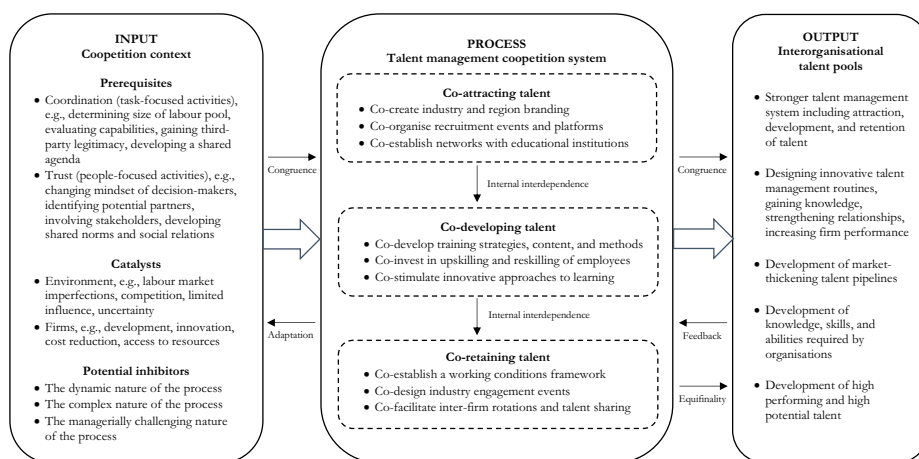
INPUT
Coopetition context

Prerequisites

- Coordination (task-focused activities), e.g., determining size of labour pool, evaluating capabilities, gaining third-party legitimacy, developing a shared agenda
- Trust (people-focused activities), e.g., changing mindset of decision-makers, identifying potential partners, involving stakeholders, developing shared norms and social relations

Catalysts

- Environment, e.g., labour market imperfections, competition, limited influence, uncertainty
- Firms, e.g., development, innovation, cost reduction, access to resources

Potential inhibitors

- The dynamic nature of the process
- The complex nature of the process
- The managerially challenging nature of the process

Congruence

Adaptation

PROCESS
Talent management coopetition system

Co-attracting talent

- Co-create industry and region branding
- Co-organise recruitment events and platforms
- Co-establish networks with educational institutions

Internal interdependence

Co-developing talent

- Co-develop training strategies, content, and methods
- Co-invest in upskilling and reskilling of employees
- Co-stimulate innovative approaches to learning

Internal interdependence

Co-retaining talent

- Co-establish a working conditions framework
- Co-design industry engagement events
- Co-facilitate inter-firm rotations and talent sharing

Congruence

Feedback

Equifinality

OUTPUT
Interorganisational talent pools

- Stronger talent management system including attraction, development, and retention of talent
- Designing innovative talent management routines, gaining knowledge, strengthening relationships, increasing firm performance
- Development of market-thickening talent pipelines
- Development of knowledge, skills, and abilities required by organisations
- Development of high performing and high potential talent